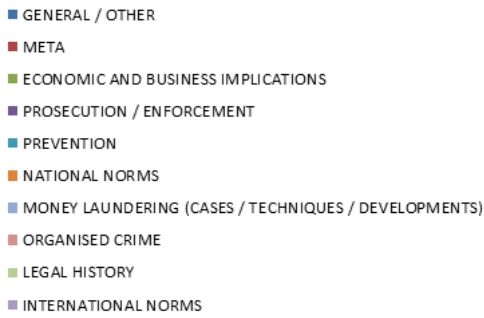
GENERAL / OTHER
META
ECONOMIC AND BUSINESS IMPLICATIONS
PROSECUTION / ENFORCEMENT
PREVENTION
NATIONAL NORMS
MONEY LAUNDERING (CASES / TECHNIQUES / DEVELOPMENTS)
ORGANISED CRIME
LEGAL HISTORY
INTERNATIONAL NORMS